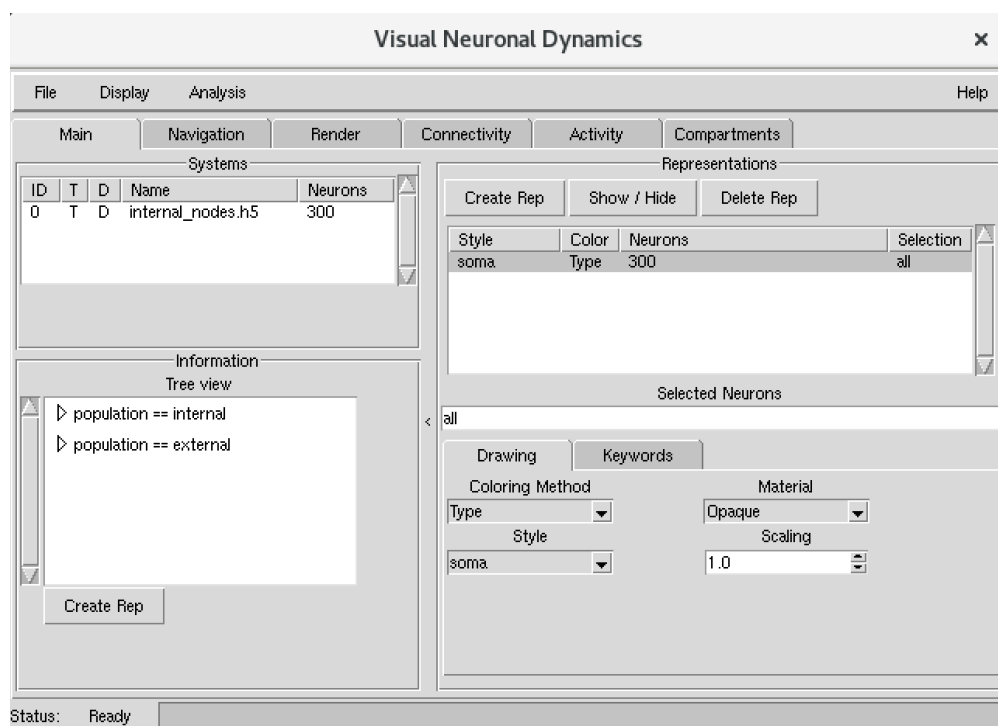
Visual Neuronal Dynamics ×

File Display Analysis Help

Main Navigation Render Connectivity Activity Compartments

Systems

| ID | T | D | Name | Neurons |
|---|---|---|---|---|
| 0 | T | D | internal_nodes.h5 | 300 |

Information
Tree view
▷ population == internal
▷ population == external

Create Rep

Representations
Create Rep Show / Hide Delete Rep

| Style | Color | Neurons | Selection |
|---|---|---|---|
| soma | Type | 300 | all |

Selected Neurons
<
all

Drawing Keywords

Coloring Method
Type
Style
soma

Material
Opaque
Scaling
1.0

Status: Ready